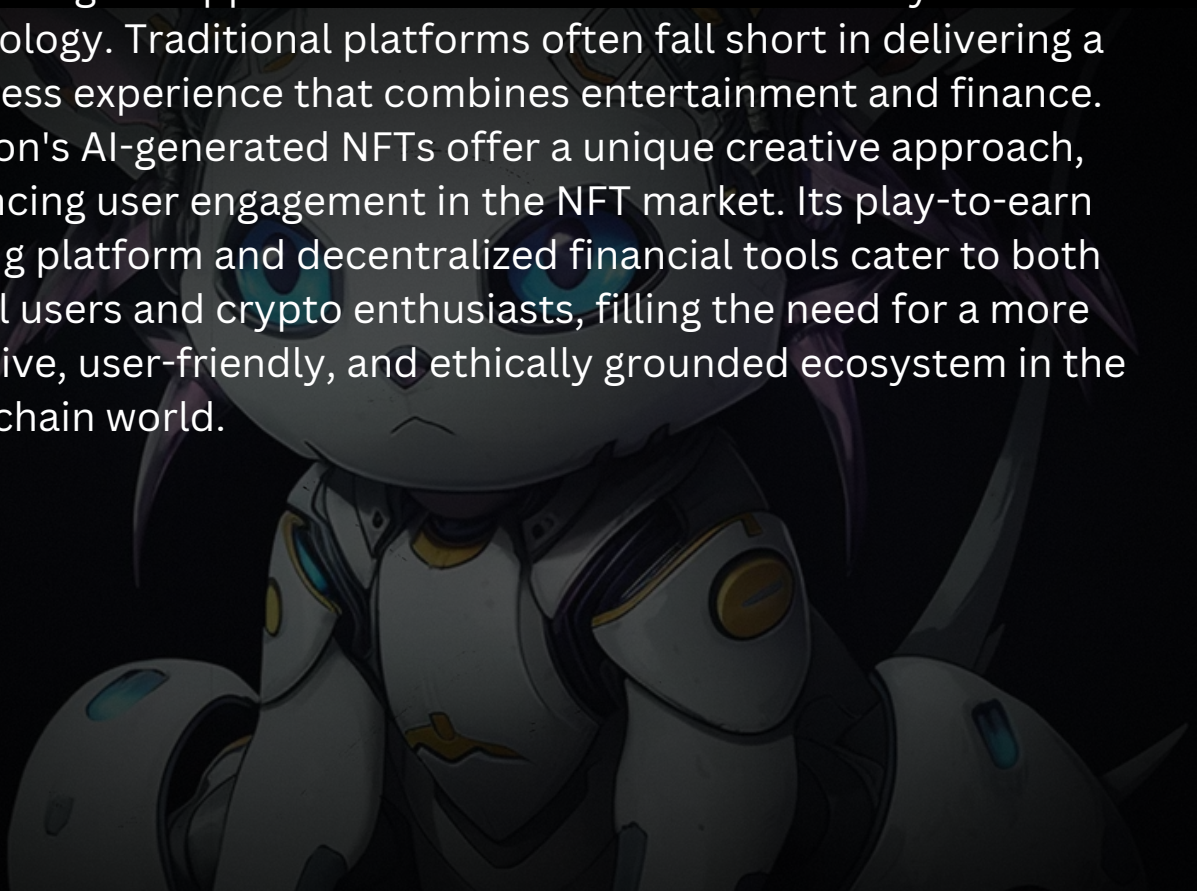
ology. Traditional platforms often fall short in delivering a ess experience that combines entertainment and finance. on's AI-generated NFTs offer a unique creative approach, ncing user engagement in the NFT market. Its play-to-earn g platform and decentralized financial tools cater to both l users and crypto enthusiasts, filling the need for a more ive, user-friendly, and ethically grounded ecosystem in the chain world.